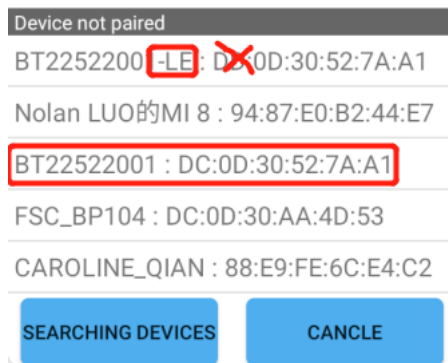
Device not paired

BT2252200 -LE : D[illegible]0D:30:52:7A:A1

Nolan LUO的MI 8 : 94:87:E0:B2:44:E7

BT22522001 : DC:0D:30:52:7A:A1

FSC_BP104 : DC:0D:30:AA:4D:53

CAROLINE_QIAN : 88:E9:FE:6C:E4:C2

SEARCHING DEVICES

CANCLE